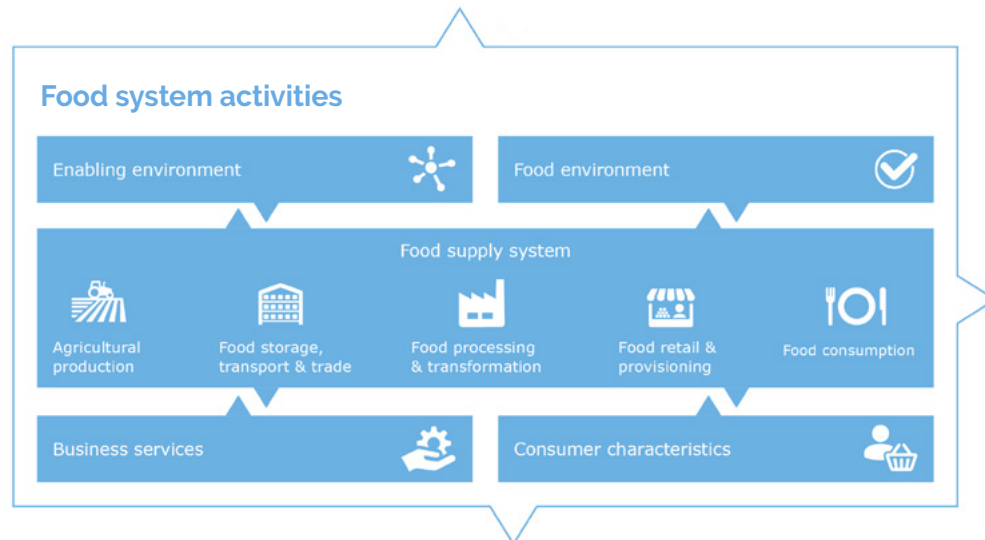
Food system activities

Enabling environment

Food environment

Food supply system

Agricultural production

Food storage, transport & trade

Food processing & transformation

Food retail & provisioning

Food consumption

Business services

Consumer characteristics